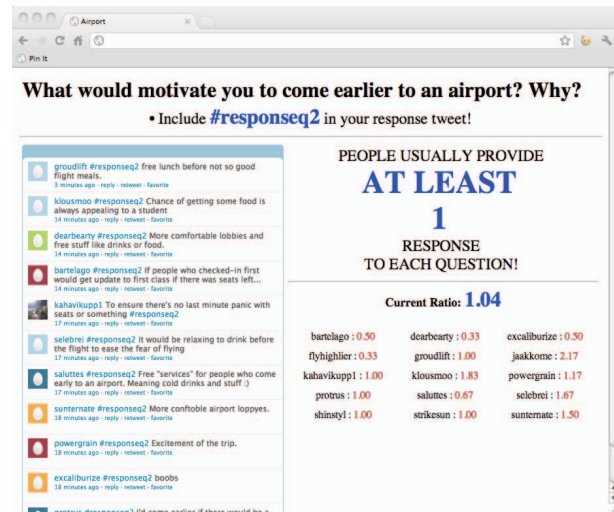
Airport

Pin It

What would motivate you to come earlier to an airport? Why?

• Include #responseq2 in your response tweet!

groudlift #responseq2 free lunch before not so good flight meals.
3 minutes ago · reply · retweet · favorite

klousmoo #responseq2 Chance of getting some food is always appealing to a student
14 minutes ago · reply · retweet · favorite

dearbearty #responseq2 More comfortable lobbies and free stuff like drinks or food.
14 minutes ago · reply · retweet · favorite

bartelago #responseq2 If people who checked-in first would get update to first class if there was seats left...
14 minutes ago · reply · retweet · favorite

kahavikupp1 To ensure there's no last minute panic with seats or something #responseq2
17 minutes ago · reply · retweet · favorite

selebrei #responseq2 it would be relaxing to drink before the flight to ease the fear of flying
17 minutes ago · reply · retweet · favorite

saluttes #responseq2 Free "services" for people who come early to an airport. Meaning cold drinks and stuff :)
17 minutes ago · reply · retweet · favorite

sunternate #responseq2 More conftoble airport loppyes.
18 minutes ago · reply · retweet · favorite

powergrain #responseq2 Excitement of the trip.
18 minutes ago · reply · retweet · favorite

excaliburize #responseq2 boobs
18 minutes ago · reply · retweet · favorite

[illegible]

PEOPLE USUALLY PROVIDE
AT LEAST
1
RESPONSE
TO EACH QUESTION!

Current Ratio: 1.04

| | | |
|---|---|---|
| bartelago : 0.50 | dearbearty : 0.33 | excaliburize : 0.50 |
| flyhighlier : 0.33 | groudlift : 1.00 | jaakkome : 2.17 |
| kahavikupp1 : 1.00 | klousmoo : 1.83 | powergrain : 1.17 |
| protrus : 1.00 | saluttes : 0.67 | selebrei : 1.67 |
| shinstyl : 1.00 | strikesun : 1.00 | sunternate : 1.50 |